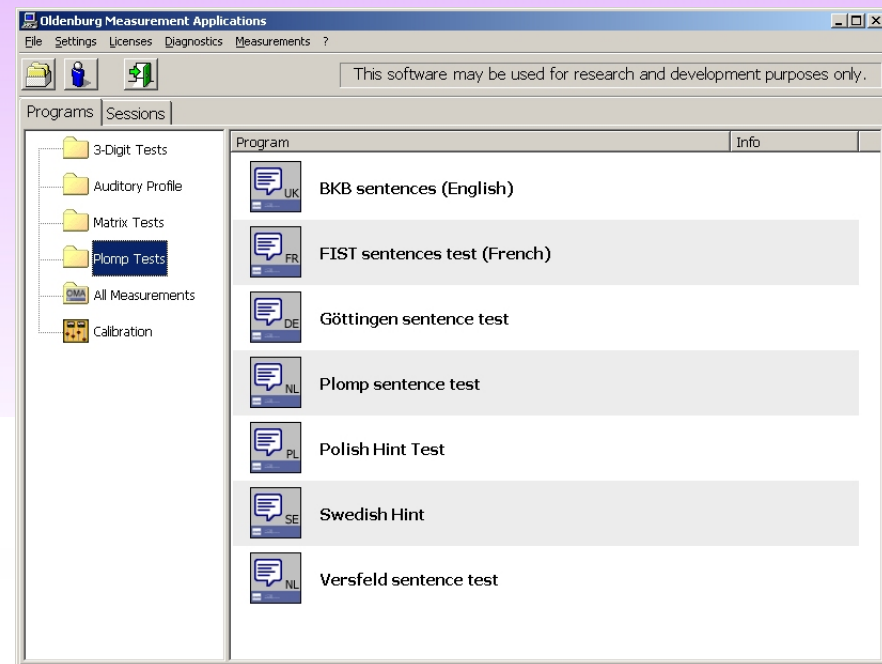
Oldenburg Measurement Applications

File Settings Licenses Diagnostics Measurements ?

This software may be used for research and development purposes only.

Programs | Sessions

3-Digit Tests
Auditory Profile
Matrix Tests
Plomp Tests
OMA All Measurements
Calibration

| Program | Info |
|---|---|
| UK BKB sentences (English) | |
| FR FIST sentences test (French) | |
| DE Göttingen sentence test | |
| NL Plomp sentence test | |
| PL Polish Hint Test | |
| SE Swedish Hint | |
| NL Versfeld sentence test | |